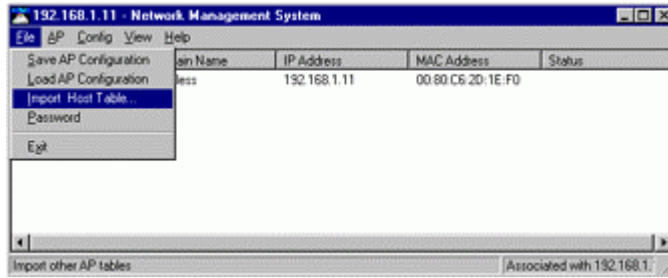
192.168.1.11 - Network Management System

File AP Config View Help

Save AP Configuration
Load AP Configuration
Import Host Table...
Password
Exit

ain Name | IP Address | MAC Address | Status
less | 192.168.1.11 | 00:80:C6:2D:1E:F0 |

Import other AP tables

Associated with 192.168.1.